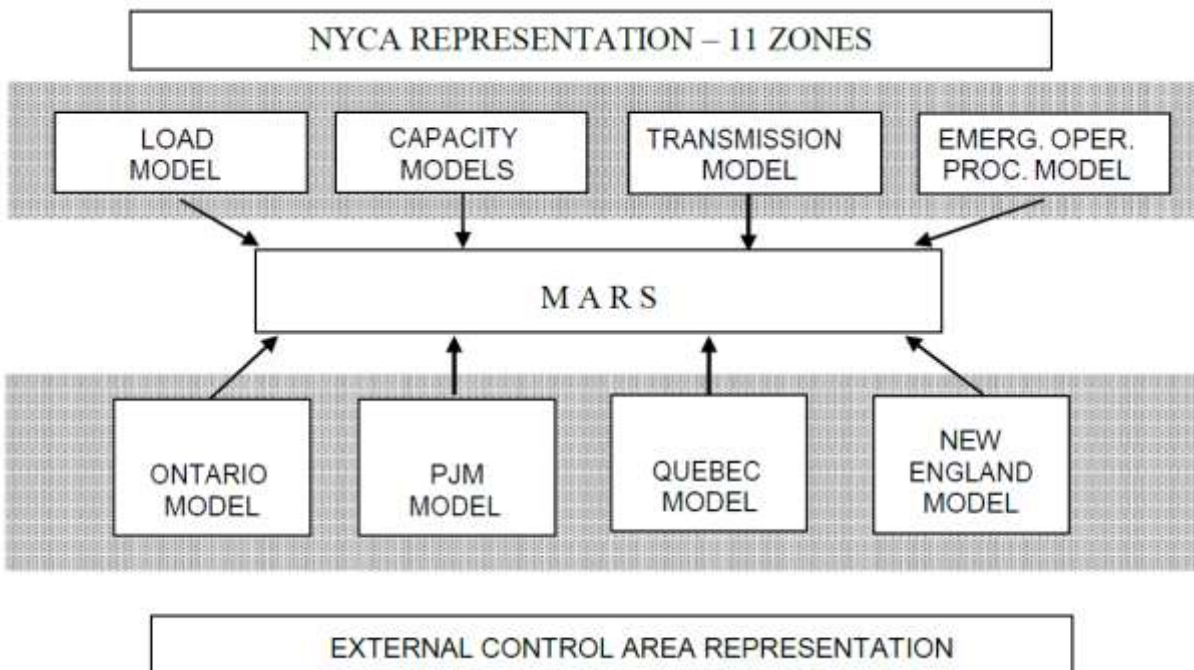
NYCA REPRESENTATION – 11 ZONES

LOAD MODEL

CAPACITY MODELS

TRANSMISSION MODEL

EMERG. OPER. PROC. MODEL

M A R S

ONTARIO MODEL

PJM MODEL

QUEBEC MODEL

NEW ENGLAND MODEL

EXTERNAL CONTROL AREA REPRESENTATION